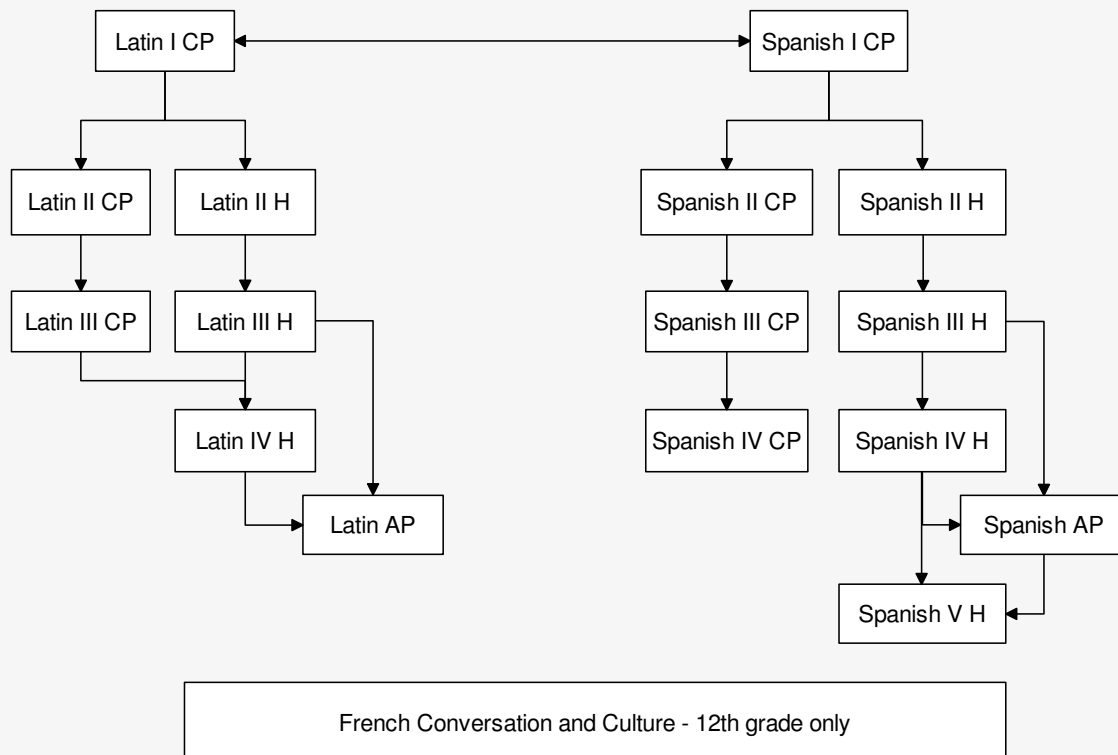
Latin I CP

Spanish I CP

Latin II CP

Latin II H

Spanish II CP

Spanish II H

Latin III CP

Latin III H

Spanish III CP

Spanish III H

Latin IV H

Spanish IV CP

Spanish IV H

Latin AP

Spanish AP

Spanish V H

French Conversation and Culture - 12th grade only